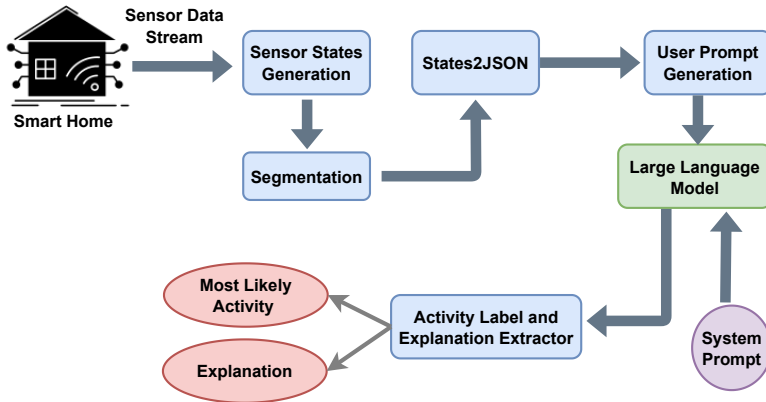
Sensor Data Stream

Smart Home

Sensor States Generation

Segmentation

States2JSON

User Prompt Generation

Large Language Model

System Prompt

Activity Label and Explanation Extractor

Most Likely Activity

Explanation